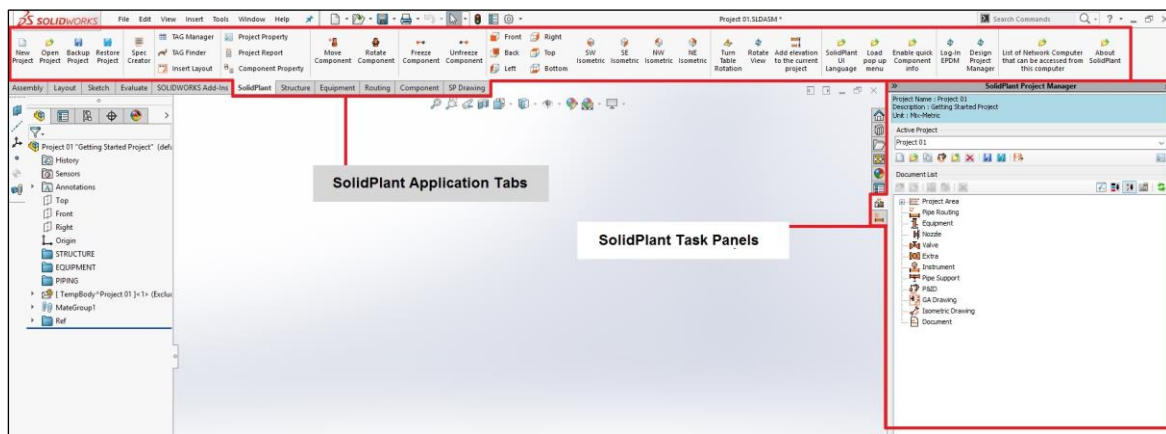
SOLIDWORKS File Edit View Insert Tools Window Help

Project 01.SLDASM *

Search Commands

New Project Open Project Backup Project Restore Project Spec Creator TAG Manager TAG Finder Insert Layout Project Property Project Report Component Property Move Component Rotate Component Freeze Component Unfreeze Component Front Back Left Right Top Bottom SW Isometric SE Isometric NW Isometric NE Isometric Turn Table Rotation Rotate View Add elevation to the current project SolidPlant UI Language Load pop up menu Enable quick Component info Log-In EPDM Design Project Manager List of Network Computer that can be accessed from this computer About SolidPlant

Assembly Layout Sketch Evaluate SOLIDWORKS Add-Ins SolidPlant Structure Equipment Routing Component SP Drawing

Project 01 "Getting Started Project" (defa
History
Sensors
Annotations
Top
Front
Right
Origin
STRUCTURE
EQUIPMENT
PIPING
[ TempBody^Project 01 ]<1> (Exclu
MateGroup1
Ref

SolidPlant Application Tabs

SolidPlant Task Panels

SolidPlant Project Manager
Project Name : Project 01
Description : Getting Started Project
Unit : Mix-Metric
Active Project
Project 01
Document List
Project Area
Pipe Routing
Equipment
Nozzle
Valve
Extra
Instrument
Pipe Support
P&ID
GA Drawing
Isometric Drawing
Document